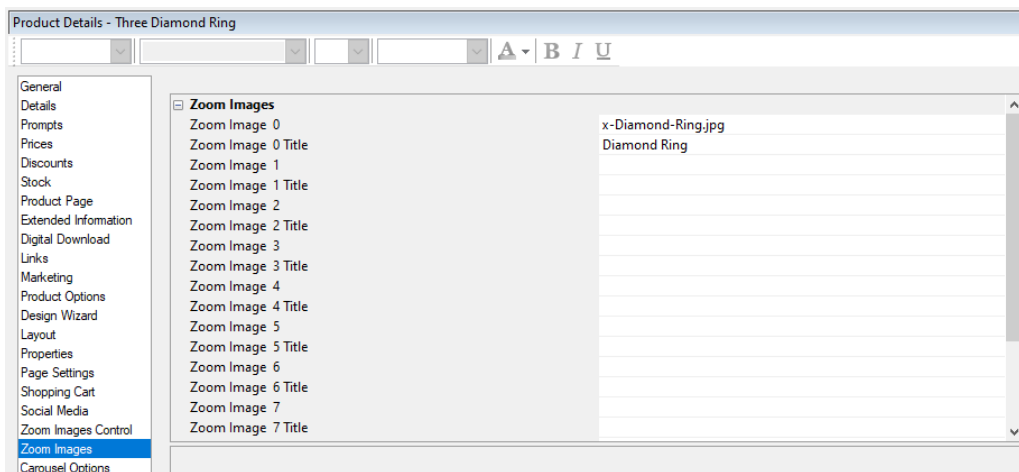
Product Details - Three Diamond Ring

A B I U

General
Details
Prompts
Prices
Discounts
Stock
Product Page
Extended Information
Digital Download
Links
Marketing
Product Options
Design Wizard
Layout
Properties
Page Settings
Shopping Cart
Social Media
Zoom Images Control
Zoom Images
Carousel Options

⊟ Zoom Images

| | |
|---|---|
| Zoom Image 0 | x-Diamond-Ring.jpg |
| Zoom Image 0 Title | Diamond Ring |
| Zoom Image 1 | |
| Zoom Image 1 Title | |
| Zoom Image 2 | |
| Zoom Image 2 Title | |
| Zoom Image 3 | |
| Zoom Image 3 Title | |
| Zoom Image 4 | |
| Zoom Image 4 Title | |
| Zoom Image 5 | |
| Zoom Image 5 Title | |
| Zoom Image 6 | |
| Zoom Image 6 Title | |
| Zoom Image 7 | |
| Zoom Image 7 Title | |